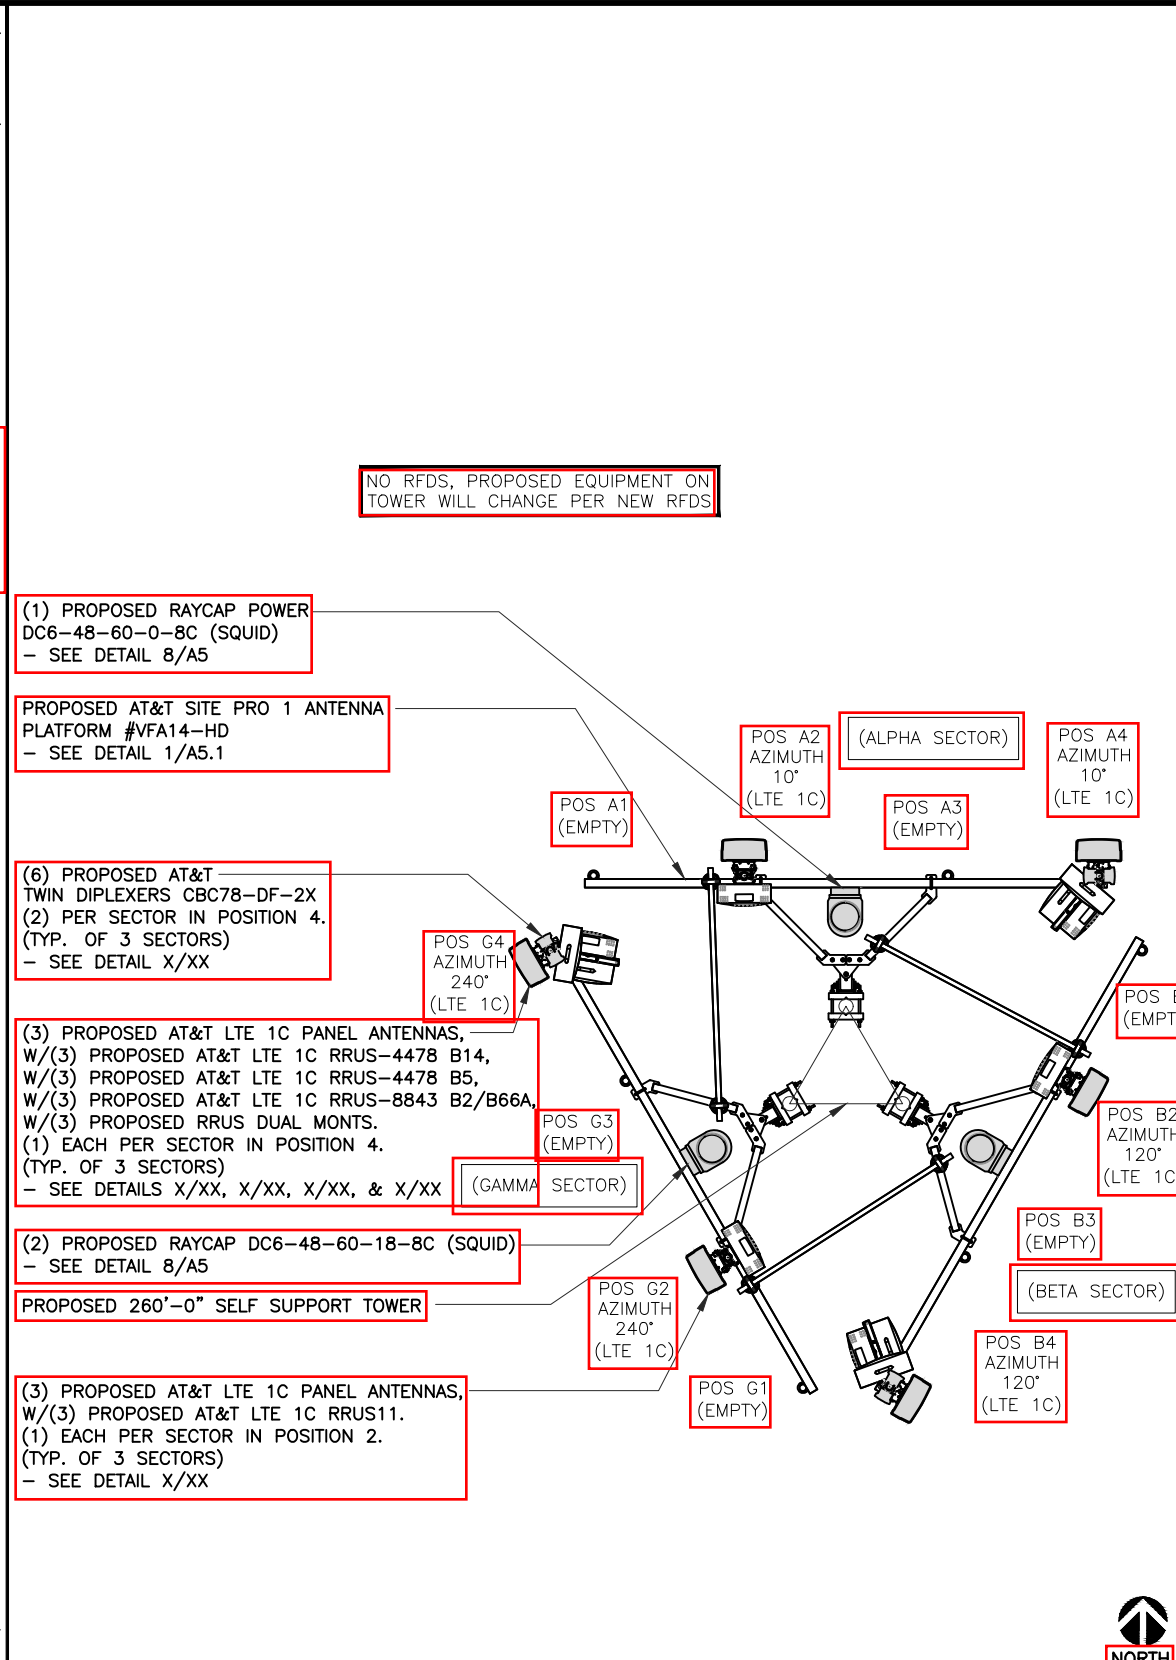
NO RFDS, PROPOSED EQUIPMENT ON TOWER WILL CHANGE PER NEW RFDS

(1) PROPOSED RAYCAP POWER DC6–48–60–0–8C (SQUID) – SEE DETAIL 8/A5

PROPOSED AT&T SITE PRO 1 ANTENNA PLATFORM #VFA14–HD – SEE DETAIL 1/A5.1

POS A2 AZIMUTH 10° (LTE 1C)

(ALPHA SECTOR)

POS A4 AZIMUTH 10° (LTE 1C)

POS A1 (EMPTY)

POS A3 (EMPTY)

(6) PROPOSED AT&T TWIN DIPLEXERS CBC78–DF–2X (2) PER SECTOR IN POSITION 4. (TYP. OF 3 SECTORS) – SEE DETAIL X/XX

POS G4 AZIMUTH 240° (LTE 1C)

POS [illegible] (EMPT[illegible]

(3) PROPOSED AT&T LTE 1C PANEL ANTENNAS, W/(3) PROPOSED AT&T LTE 1C RRUS–4478 B14, W/(3) PROPOSED AT&T LTE 1C RRUS–4478 B5, W/(3) PROPOSED AT&T LTE 1C RRUS–8843 B2/B66A, W/(3) PROPOSED RRUS DUAL MONTS. (1) EACH PER SECTOR IN POSITION 4. (TYP. OF 3 SECTORS) – SEE DETAILS X/XX, X/XX, X/XX, & X/XX

POS G3 (EMPTY)

(GAMMA SECTOR)

POS B2 AZIMUTH 120° (LTE 1C

POS B3 (EMPTY)

(2) PROPOSED RAYCAP DC6–48–60–18–8C (SQUID) – SEE DETAIL 8/A5

(BETA SECTOR)

PROPOSED 260'–0" SELF SUPPORT TOWER

POS G2 AZIMUTH 240° (LTE 1C)

POS B4 AZIMUTH 120° (LTE 1C)

POS G1 (EMPTY)

(3) PROPOSED AT&T LTE 1C PANEL ANTENNAS, W/(3) PROPOSED AT&T LTE 1C RRUS11. (1) EACH PER SECTOR IN POSITION 2. (TYP. OF 3 SECTORS) – SEE DETAIL X/XX

NORTH